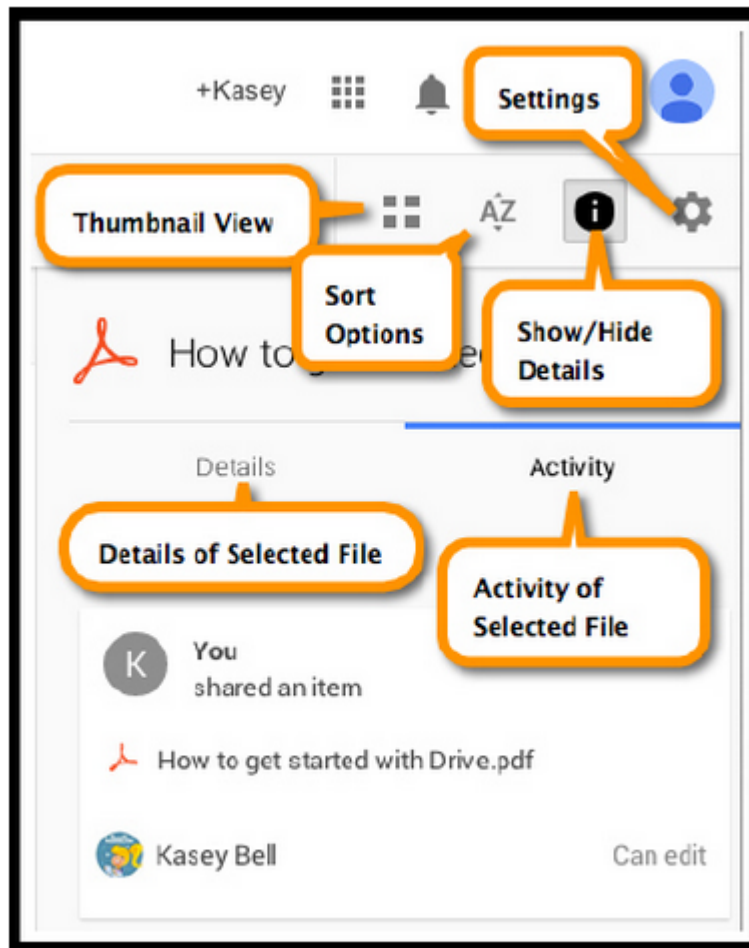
+Kasey

Settings

Thumbnail View

AZ

Sort Options

Show/Hide Details

How to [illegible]

Details

Activity

Details of Selected File

Activity of Selected File

K

You
shared an item

How to get started with Drive.pdf

Kasey Bell

Can edit